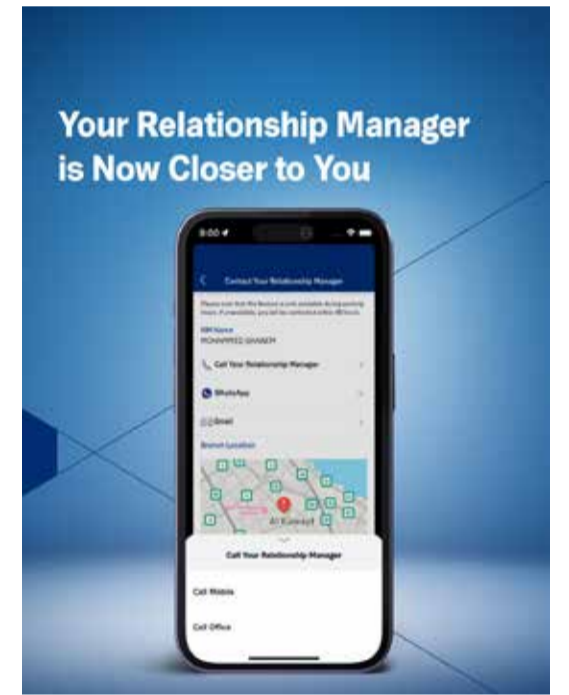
Your Relationship Manager is Now Closer to You

9:00

Contact Your Relationship Manager

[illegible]

RM Name
MOHAMMED GHANEM

Call Your Relationship Manager

WhatsApp

Email

Branch Location

Al Kuwayt

Call Your Relationship Manager

Call Mobile

Call Office